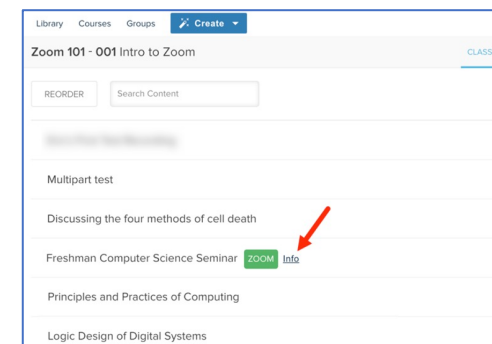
Library Courses Groups Create

Zoom 101 - 001 Intro to Zoom

CLASS

REORDER

Search Content

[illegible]

Multipart test

Discussing the four methods of cell death

Freshman Computer Science Seminar ZOOM Info

Principles and Practices of Computing

Logic Design of Digital Systems